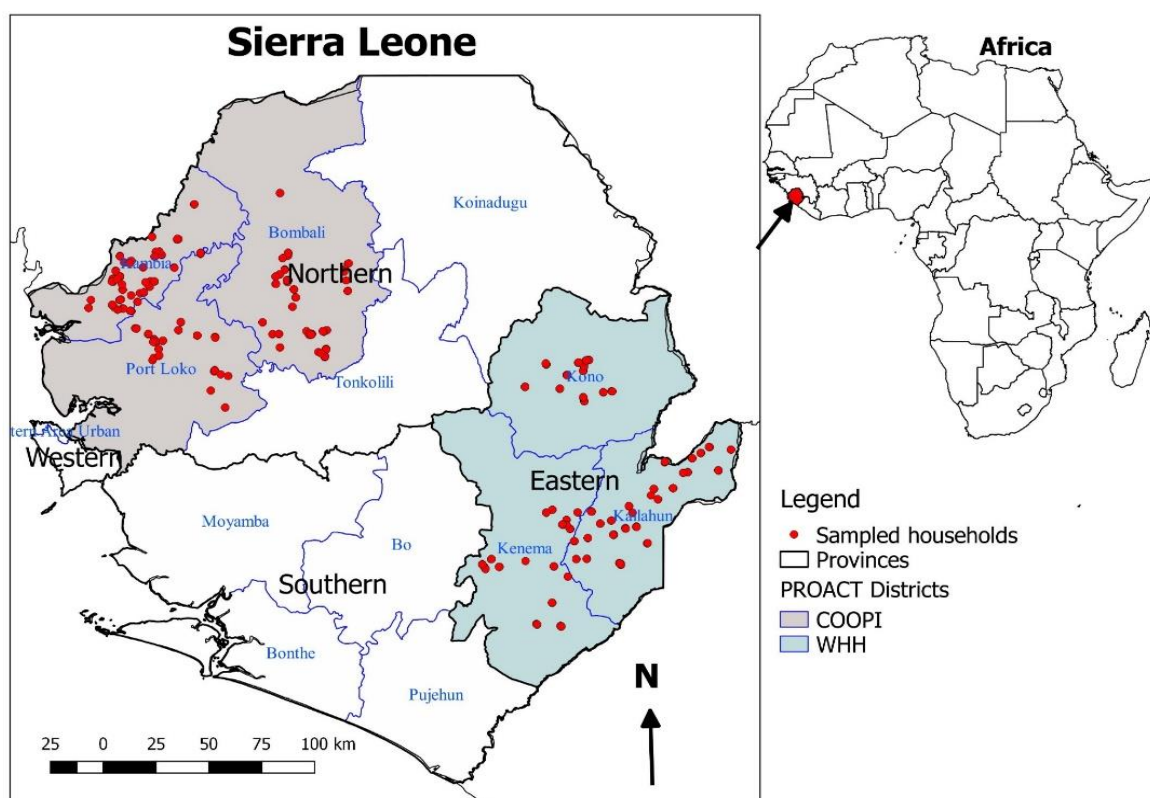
Sierra Leone

Africa

Koinadugu

Bombali

Kambia

Northern

Port Loko

Kono

Tonkolili

Western Area Urban

Western

Eastern

Kailahun

Moyamba

Bo

Kenema

Southern

Bonthe

Pujehun

N

25 0 25 50 75 100 km

Legend
Sampled households
Provinces
PROACT Districts
COOPI
WHH